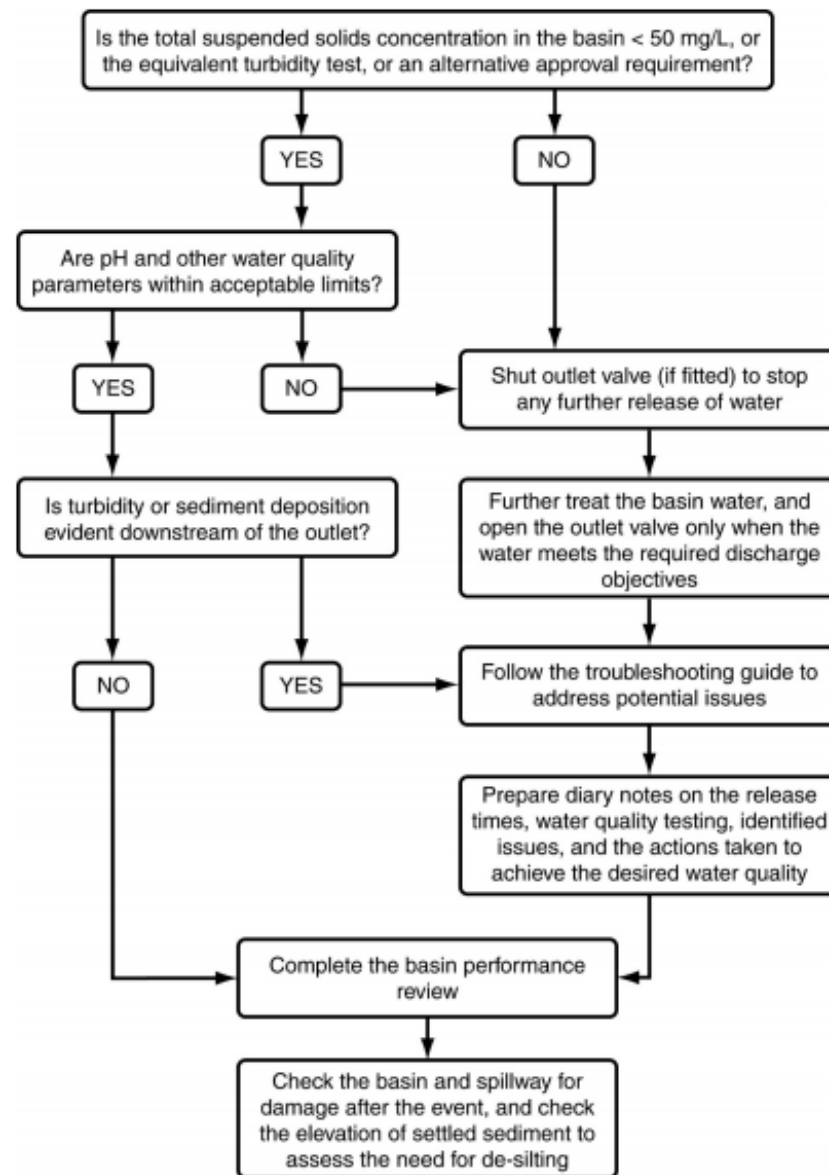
Is the total suspended solids concentration in the basin < 50 mg/L, or the equivalent turbidity test, or an alternative approval requirement?

YES

NO

Are pH and other water quality parameters within acceptable limits?

YES

NO

Shut outlet valve (if fitted) to stop any further release of water

Is turbidity or sediment deposition evident downstream of the outlet?

Further treat the basin water, and open the outlet valve only when the water meets the required discharge objectives

NO

YES

Follow the troubleshooting guide to address potential issues

Prepare diary notes on the release times, water quality testing, identified issues, and the actions taken to achieve the desired water quality

Complete the basin performance review

Check the basin and spillway for damage after the event, and check the elevation of settled sediment to assess the need for de-silting